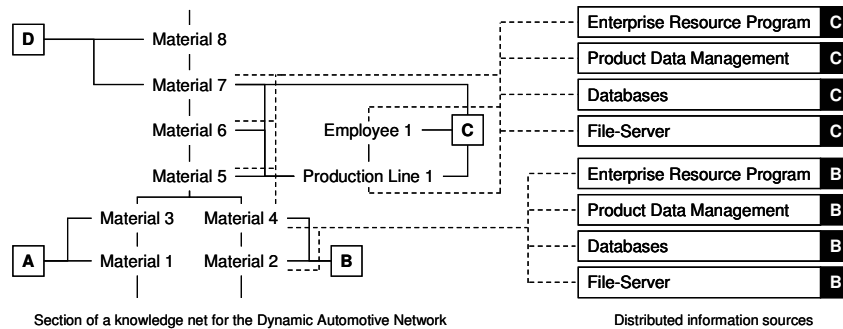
D
Material 8
Material 7
Material 6
Material 5
Employee 1
C
Production Line 1
Material 3
Material 4
A
Material 1
Material 2
B

Enterprise Resource Program C
Product Data Management C
Databases C
File-Server C
Enterprise Resource Program B
Product Data Management B
Databases B
File-Server B

Section of a knowledge net for the Dynamic Automotive Network

Distributed information sources